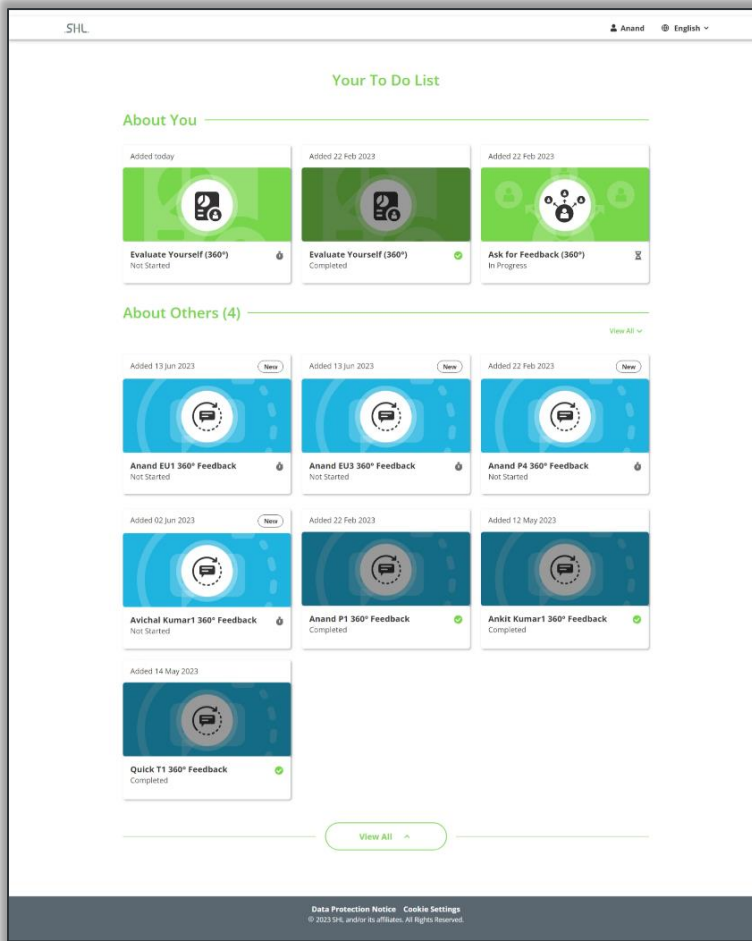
SHL.

Anand English

Your To Do List

About You

Added today

Evaluate Yourself (360°)
Not Started

Added 22 Feb 2023

Evaluate Yourself (360°)
Completed

Added 22 Feb 2023

Ask for Feedback (360°)
In Progress

About Others (4)

View All

Added 13 Jun 2023 New

Anand EU1 360° Feedback
Not Started

Added 13 Jun 2023 New

Anand EU3 360° Feedback
Not Started

Added 22 Feb 2023 New

Anand P4 360° Feedback
Not Started

Added 02 Jun 2023 New

Avichal Kumar1 360° Feedback
Not Started

Added 22 Feb 2023

Anand P1 360° Feedback
Completed

Added 12 May 2023

Ankit Kumar1 360° Feedback
Completed

Added 14 May 2023

Quick T1 360° Feedback
Completed

View All

Data Protection Notice Cookie Settings
© 2023 SHL and/or its affiliates. All Rights Reserved.